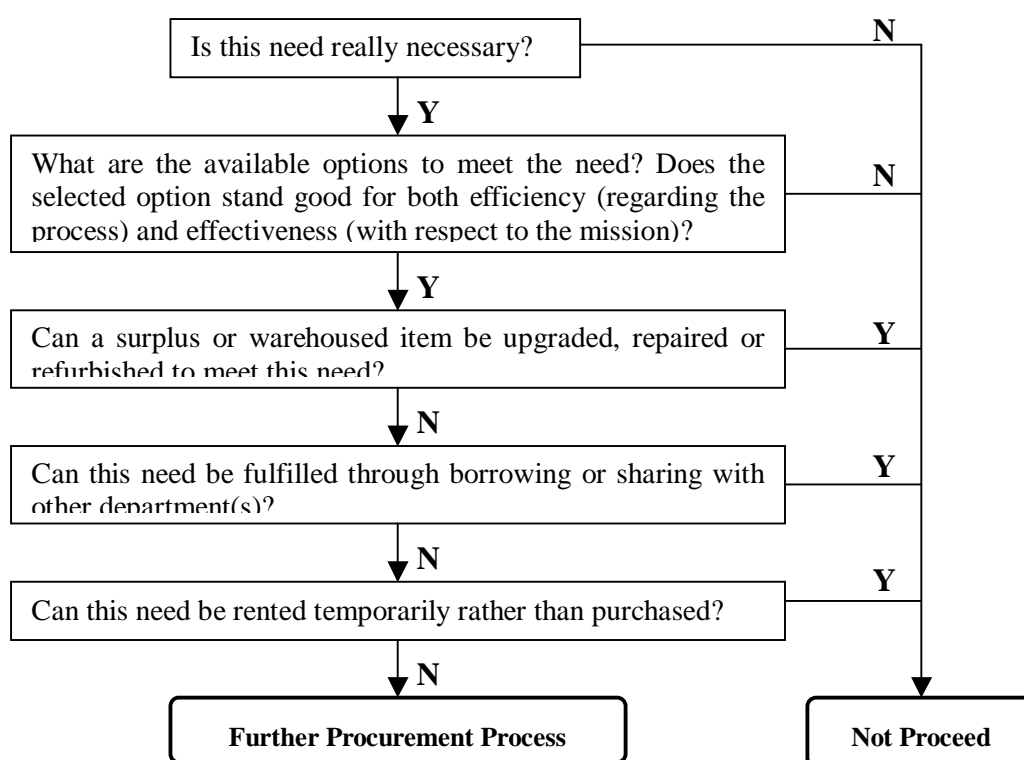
Is this need really necessary?

N

Y

What are the available options to meet the need? Does the selected option stand good for both efficiency (regarding the process) and effectiveness (with respect to the mission)?

N

Y

Can a surplus or warehoused item be upgraded, repaired or refurbished to meet this need?

Y

N

Can this need be fulfilled through borrowing or sharing with other department(s)?

Y

N

Can this need be rented temporarily rather than purchased?

Y

N

Further Procurement Process

Not Proceed